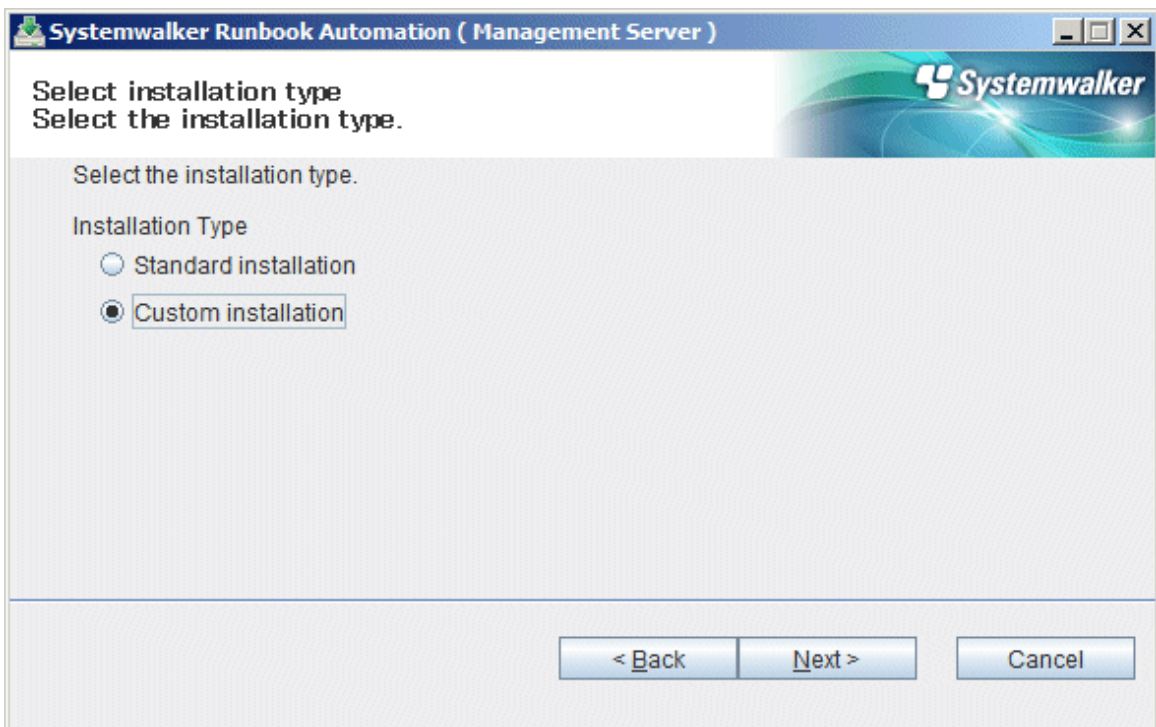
Systemwalker Runbook Automation ( Management Server )

Select installation type
Select the installation type.

Systemwalker

Select the installation type.

Installation Type

Standard installation

Custom installation

< Back

Next >

Cancel